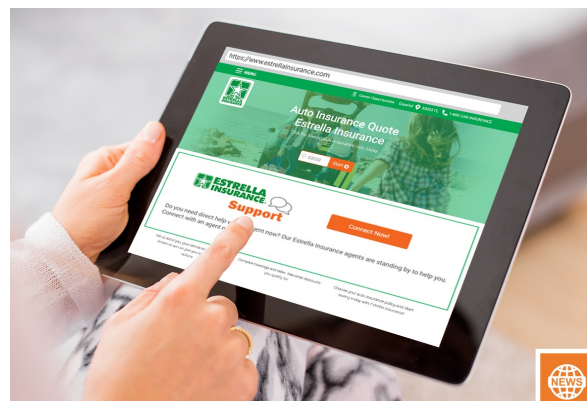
https://www.estrellainsurance.com

MENU

Español

Auto Insurance Quote
Estrella Insurance

Start

ESTRELLA INSURANCE

Support

Do you need direct help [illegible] agent now? Our Estrella Insurance agents are standing by to help you. Connect with an agent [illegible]

Connect Now!

NEWS